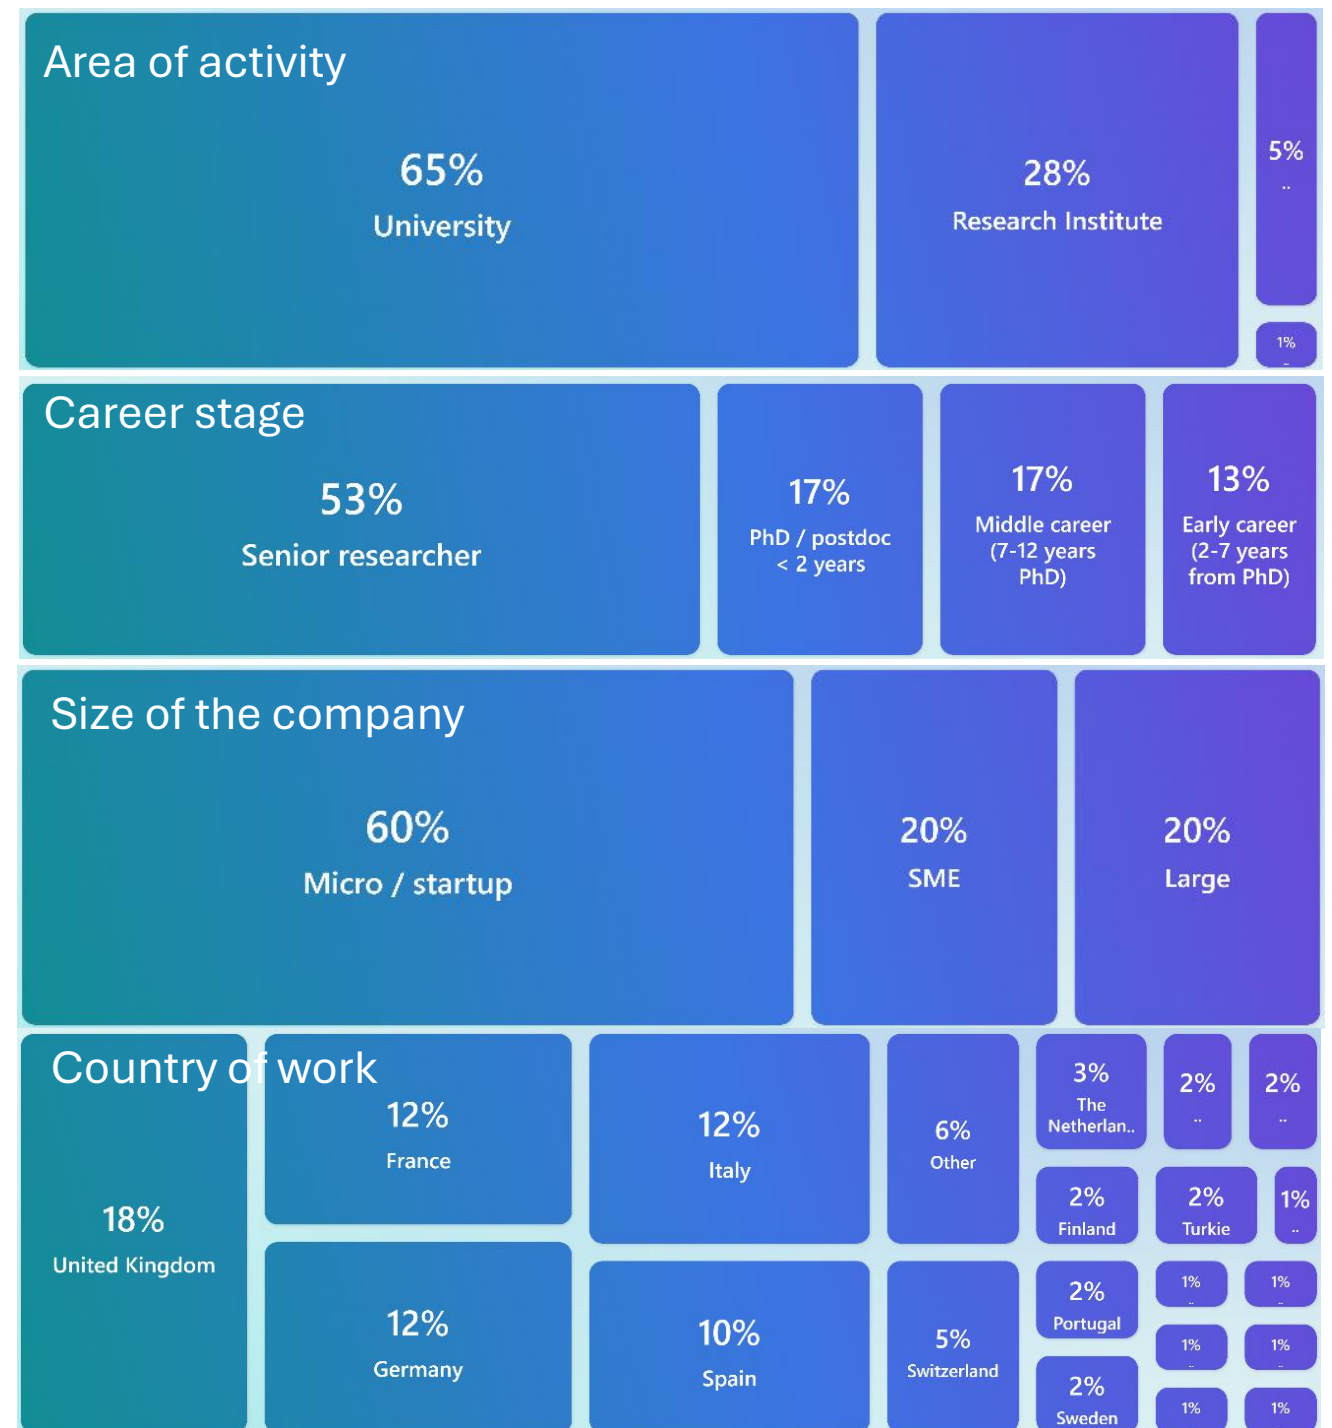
Area of activity

65%
University

28%
Research Institute

5%
..

1%
..

Career stage

53%
Senior researcher

17%
PhD / postdoc < 2 years

17%
Middle career (7-12 years PhD)

13%
Early career (2-7 years from PhD)

Size of the company

60%
Micro / startup

20%
SME

20%
Large

Country of work

18%
United Kingdom

12%
France

12%
Germany

12%
Italy

10%
Spain

6%
Other

5%
Switzerland

3%
The Netherlan..

2%
..

2%
..

2%
Finland

2%
Turkie

1%
..

2%
Portugal

2%
Sweden

1%
..

1%
..

1%
..

1%
..

1%

1%